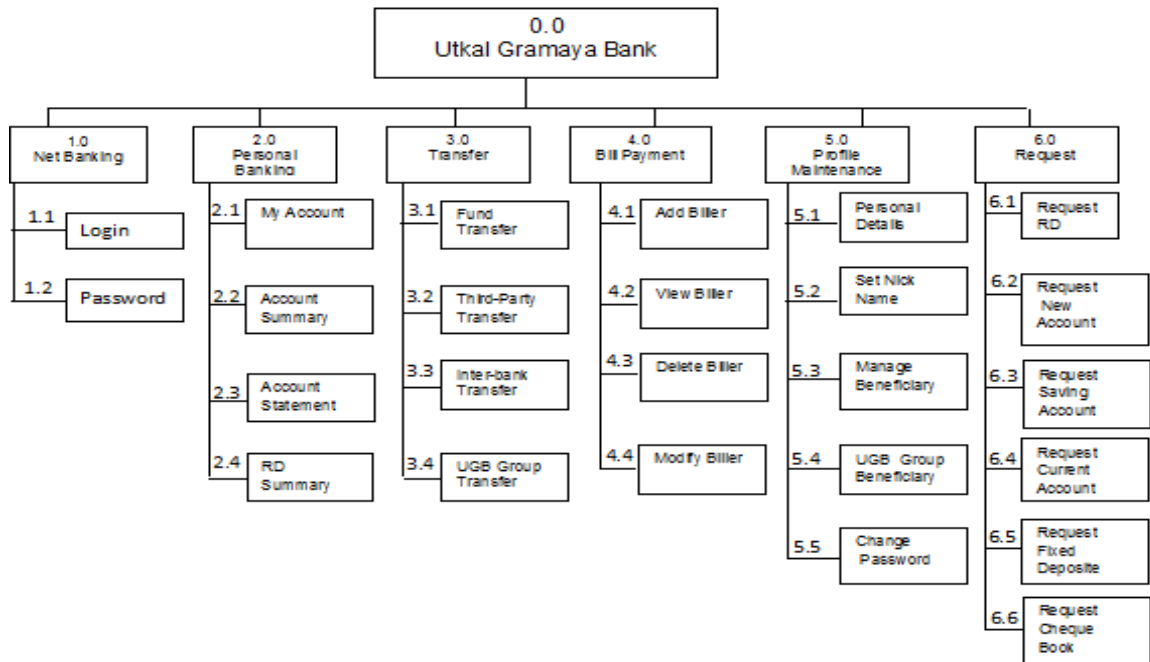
0.0
Utkal Gramaya Bank

1.0
Net Banking

1.1 Login

1.2 Password

2.0
Personal Banking

2.1 My Account

2.2 Account Summary

2.3 Account Statement

2.4 RD Summary

3.0
Transfer

3.1 Fund Transfer

3.2 Third-Party Transfer

3.3 Inter-bank Transfer

3.4 UGB Group Transfer

4.0
Bill Payment

4.1 Add Biller

4.2 View Biller

4.3 Delete Biller

4.4 Modify Biller

5.0
Profile Maintenance

5.1 Personal Details

5.2 Set Nick Name

5.3 Manage Beneficiary

5.4 UGB Group Beneficiary

5.5 Change Password

6.0
Request

6.1 Request RD

6.2 Request New Account

6.3 Request Saving Account

6.4 Request Current Account

6.5 Request Fixed Deposite

6.6 Request Cheque Book